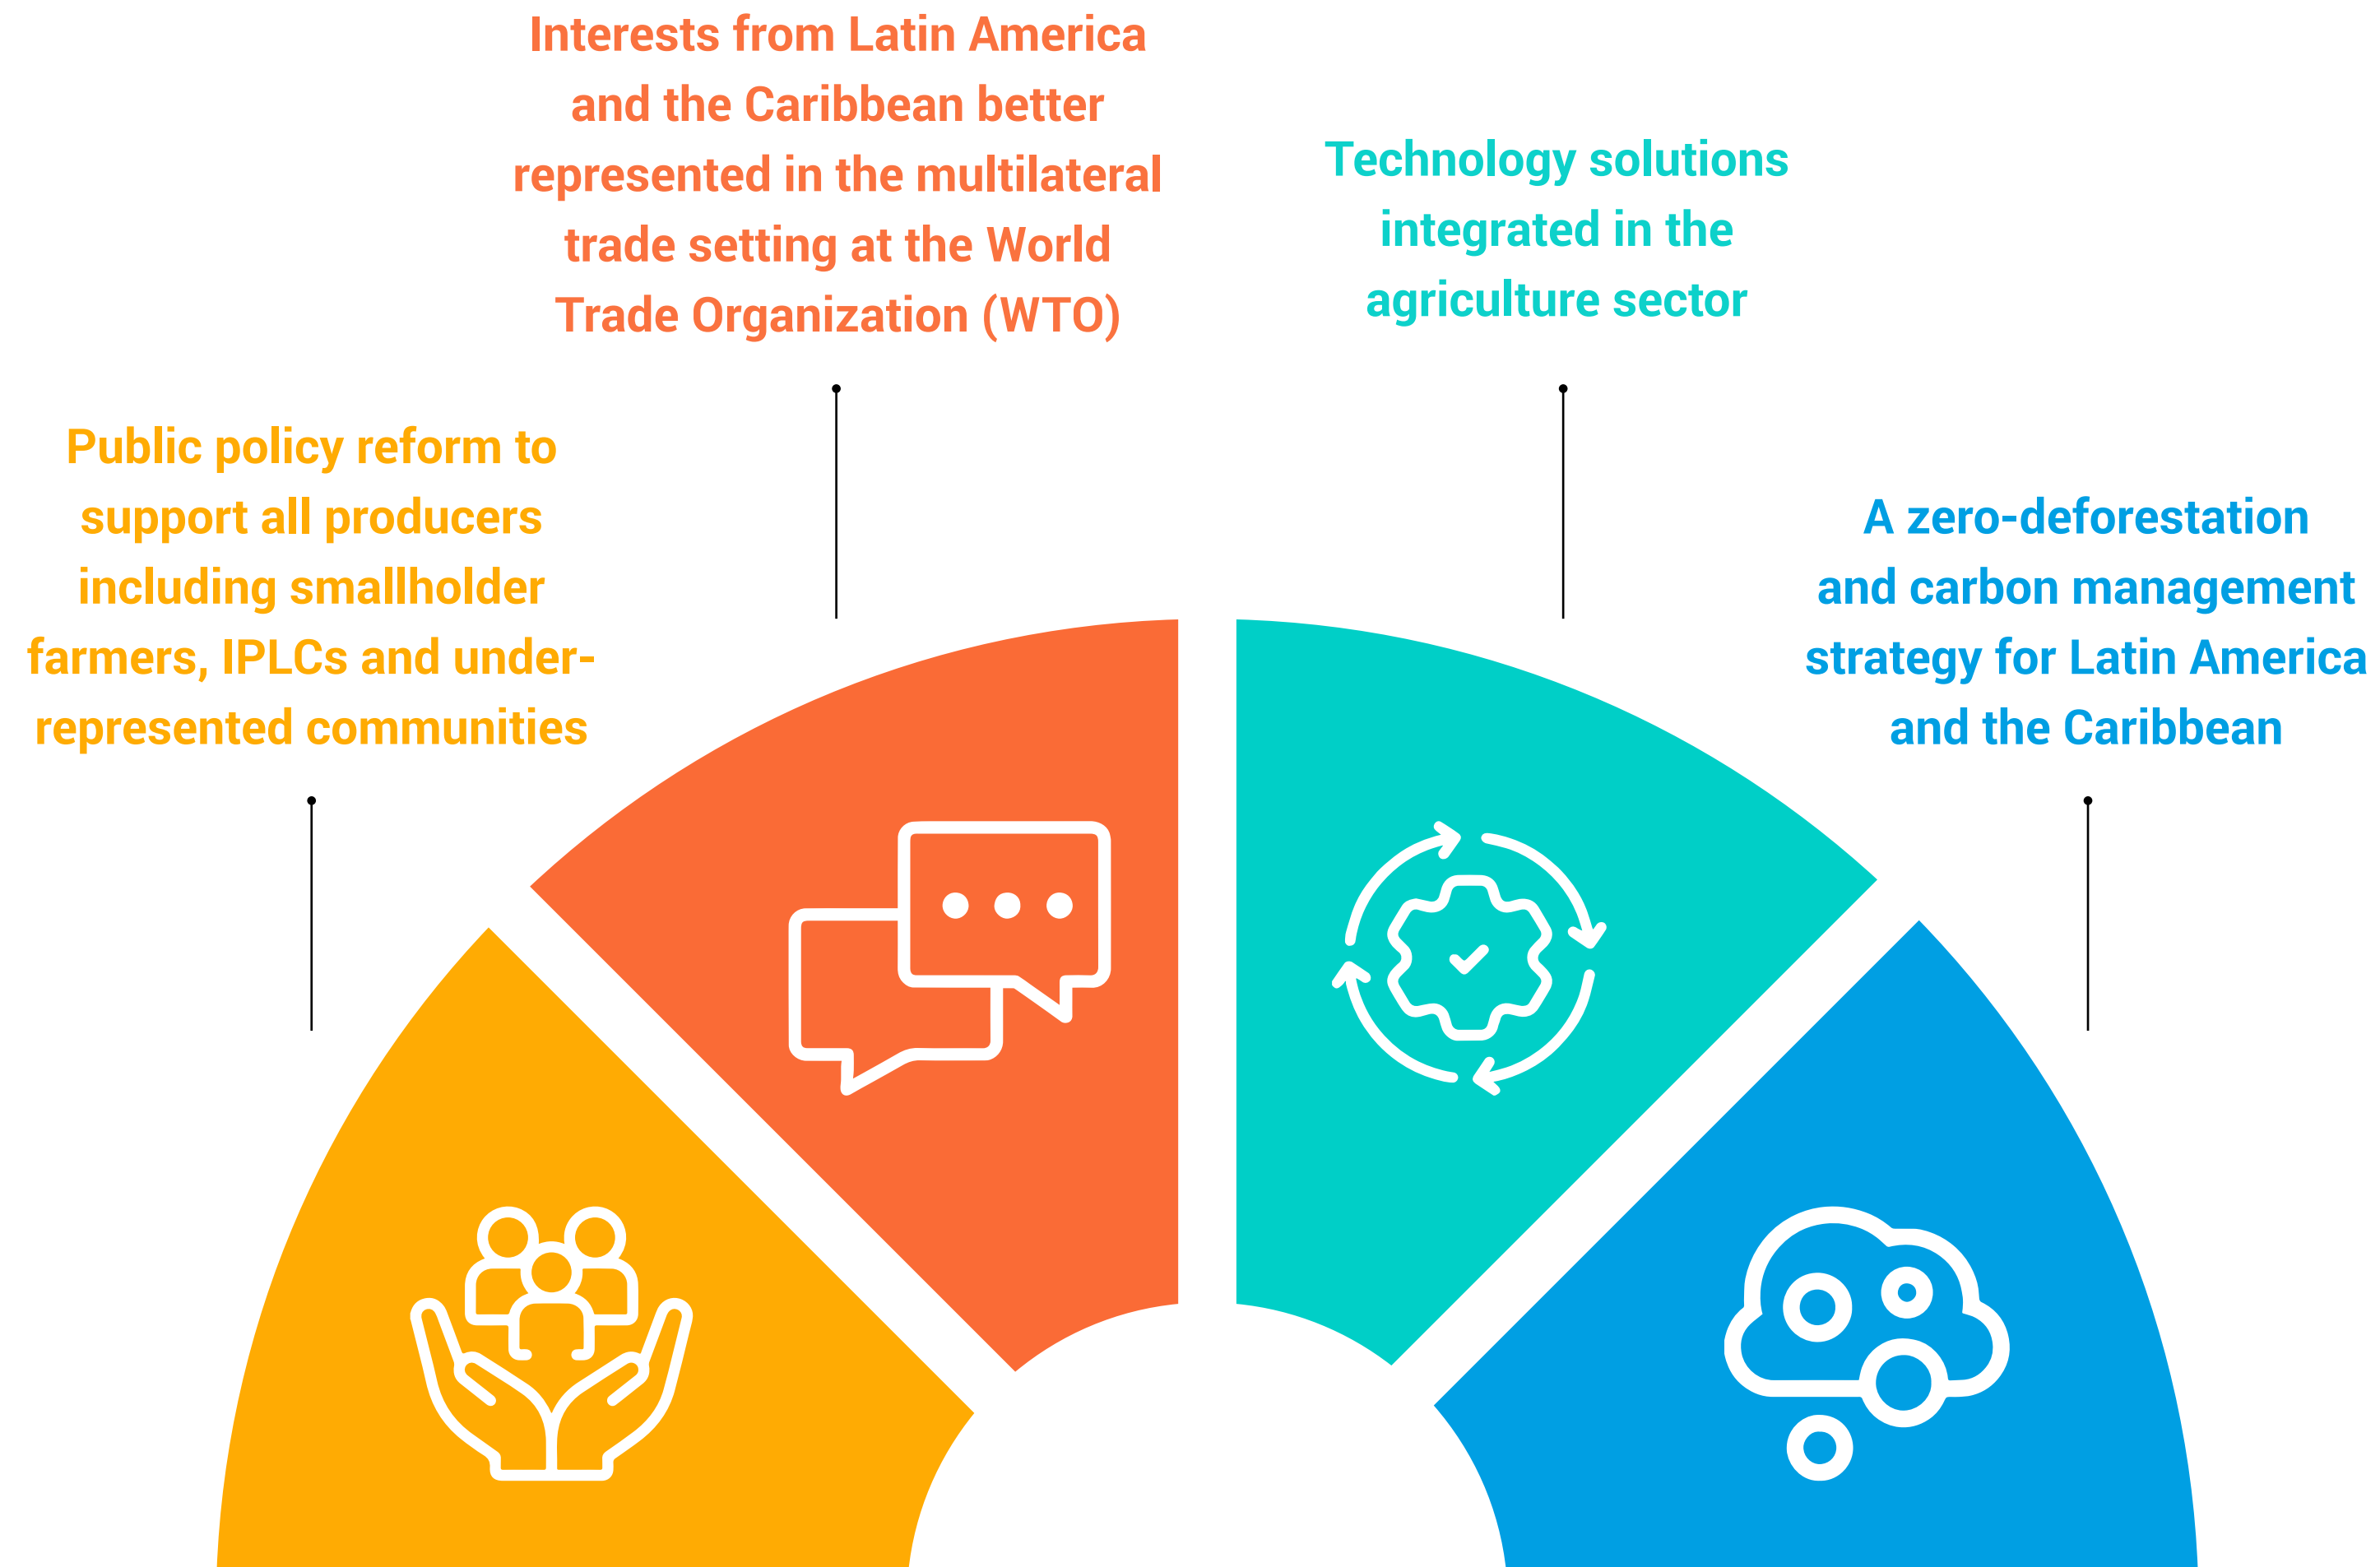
Public policy reform to support all producers including smallholder farmers, IPLCs and under-represented communities

Interests from Latin America and the Caribbean better represented in the multilateral trade setting at the World Trade Organization (WTO)

Technology solutions integrated in the agriculture sector

A zero-deforestation and carbon management strategy for Latin America and the Caribbean